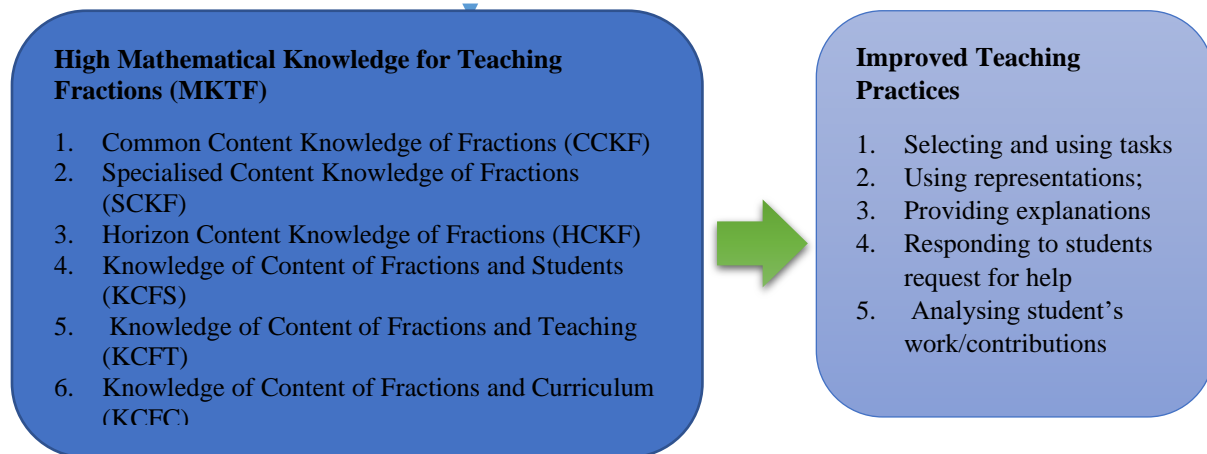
High Mathematical Knowledge for Teaching Fractions (MKTF)

1. Common Content Knowledge of Fractions (CCKF)
2. Specialised Content Knowledge of Fractions (SCKF)
3. Horizon Content Knowledge of Fractions (HCKF)
4. Knowledge of Content of Fractions and Students (KCFS)
5. Knowledge of Content of Fractions and Teaching (KCFT)
6. Knowledge of Content of Fractions and Curriculum (KCFC)

Improved Teaching Practices

1. Selecting and using tasks
2. Using representations;
3. Providing explanations
4. Responding to students request for help
5. Analysing student's work/contributions